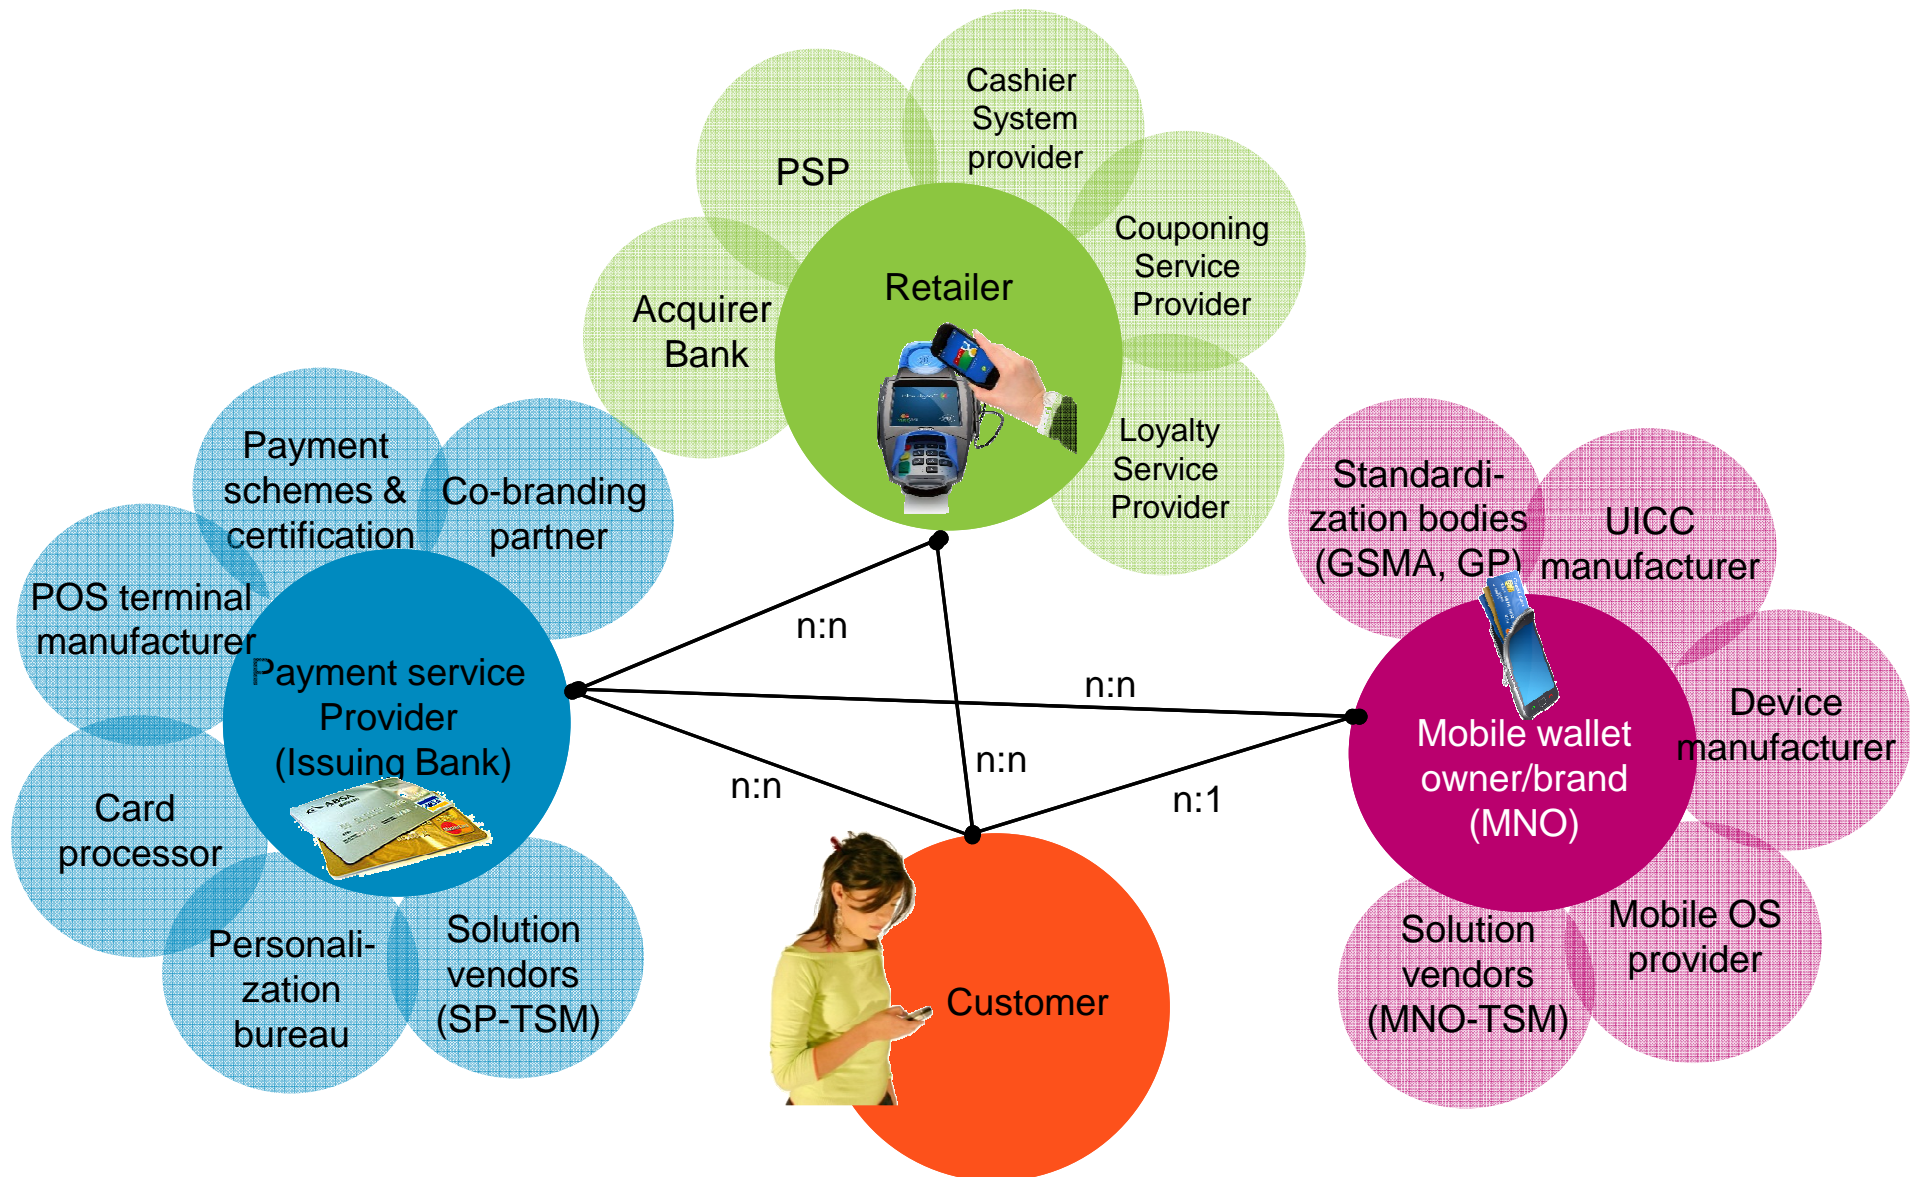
PSP

Cashier System provider

Couponing Service Provider

Retailer

Acquirer Bank

Loyalty Service Provider

Payment schemes & certification

Co-branding partner

POS terminal manufacturer

Payment service Provider (Issuing Bank)

Card processor

Personali-zation bureau

Solution vendors (SP-TSM)

n:n

n:n

n:n

n:n

n:1

Standardi-zation bodies (GSMA, GP)

UICC manufacturer

Device manufacturer

Mobile wallet owner/brand (MNO)

Solution vendors (MNO-TSM)

Mobile OS provider

Customer